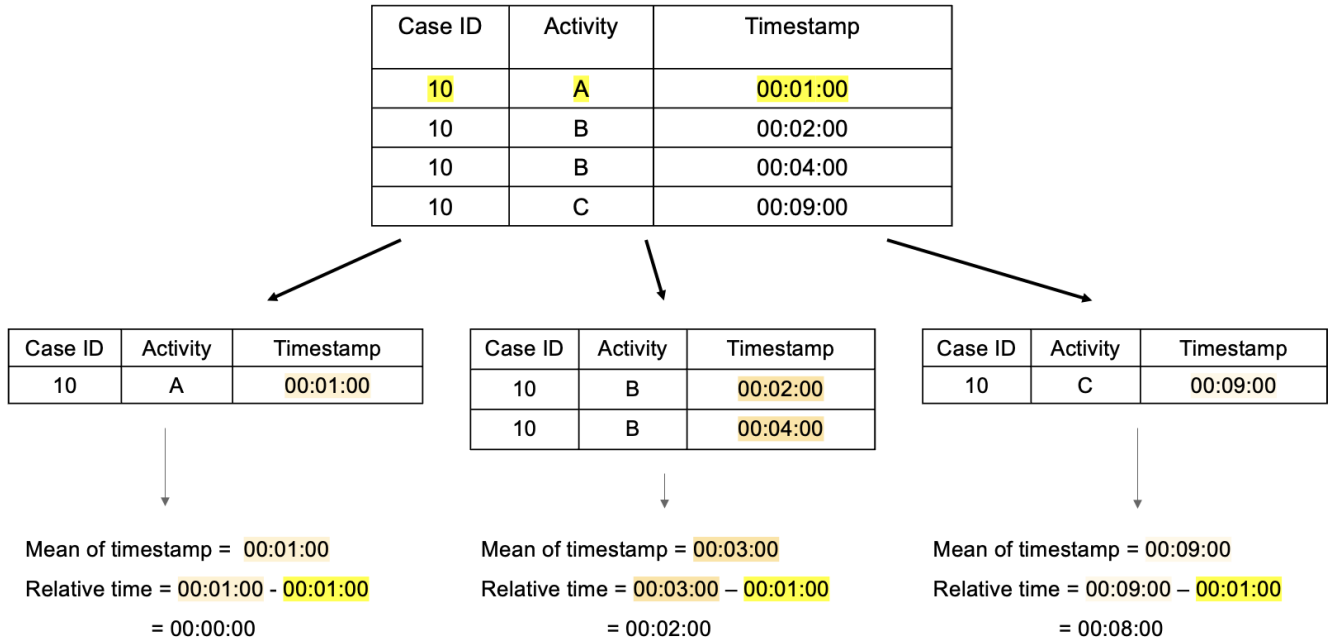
| Case ID | Activity | Timestamp |
|---|---|---|
| 10 | A | 00:01:00 |
| 10 | B | 00:02:00 |
| 10 | B | 00:04:00 |
| 10 | C | 00:09:00 |

| Case ID | Activity | Timestamp |
|---|---|---|
| 10 | A | 00:01:00 |

Mean of timestamp = 00:01:00

Relative time = 00:01:00 - 00:01:00

= 00:00:00

| Case ID | Activity | Timestamp |
|---|---|---|
| 10 | B | 00:02:00 |
| 10 | B | 00:04:00 |

Mean of timestamp = 00:03:00

Relative time = 00:03:00 – 00:01:00

= 00:02:00

| Case ID | Activity | Timestamp |
|---|---|---|
| 10 | C | 00:09:00 |

Mean of timestamp = 00:09:00

Relative time = 00:09:00 – 00:01:00

= 00:08:00